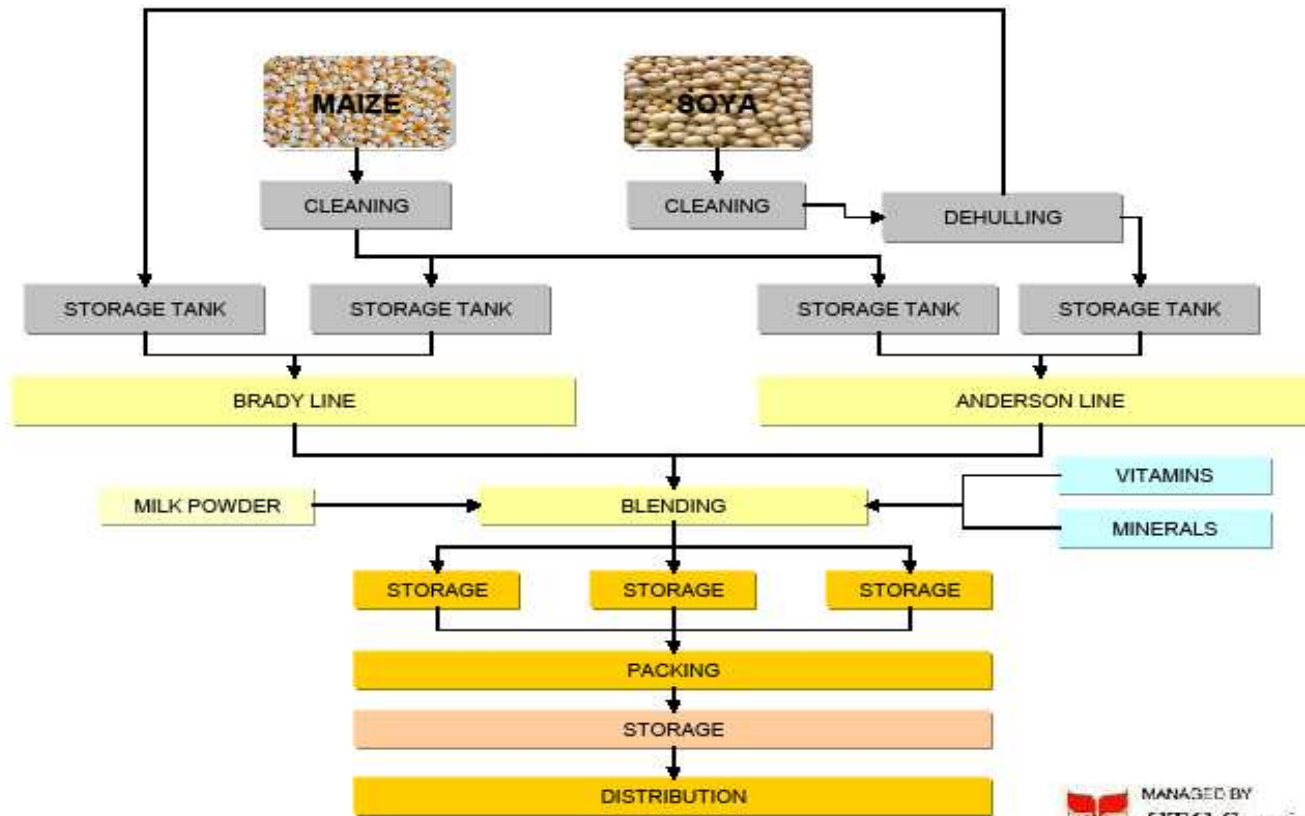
MAIZE

SOYA

CLEANING

CLEANING

DEHULLING

STORAGE TANK

STORAGE TANK

STORAGE TANK

STORAGE TANK

BRADY LINE

ANDERSON LINE

VITAMINS

MILK POWDER

BLENDING

MINERALS

STORAGE

STORAGE

STORAGE

PACKING

STORAGE

DISTRIBUTION

MANAGED BY
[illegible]